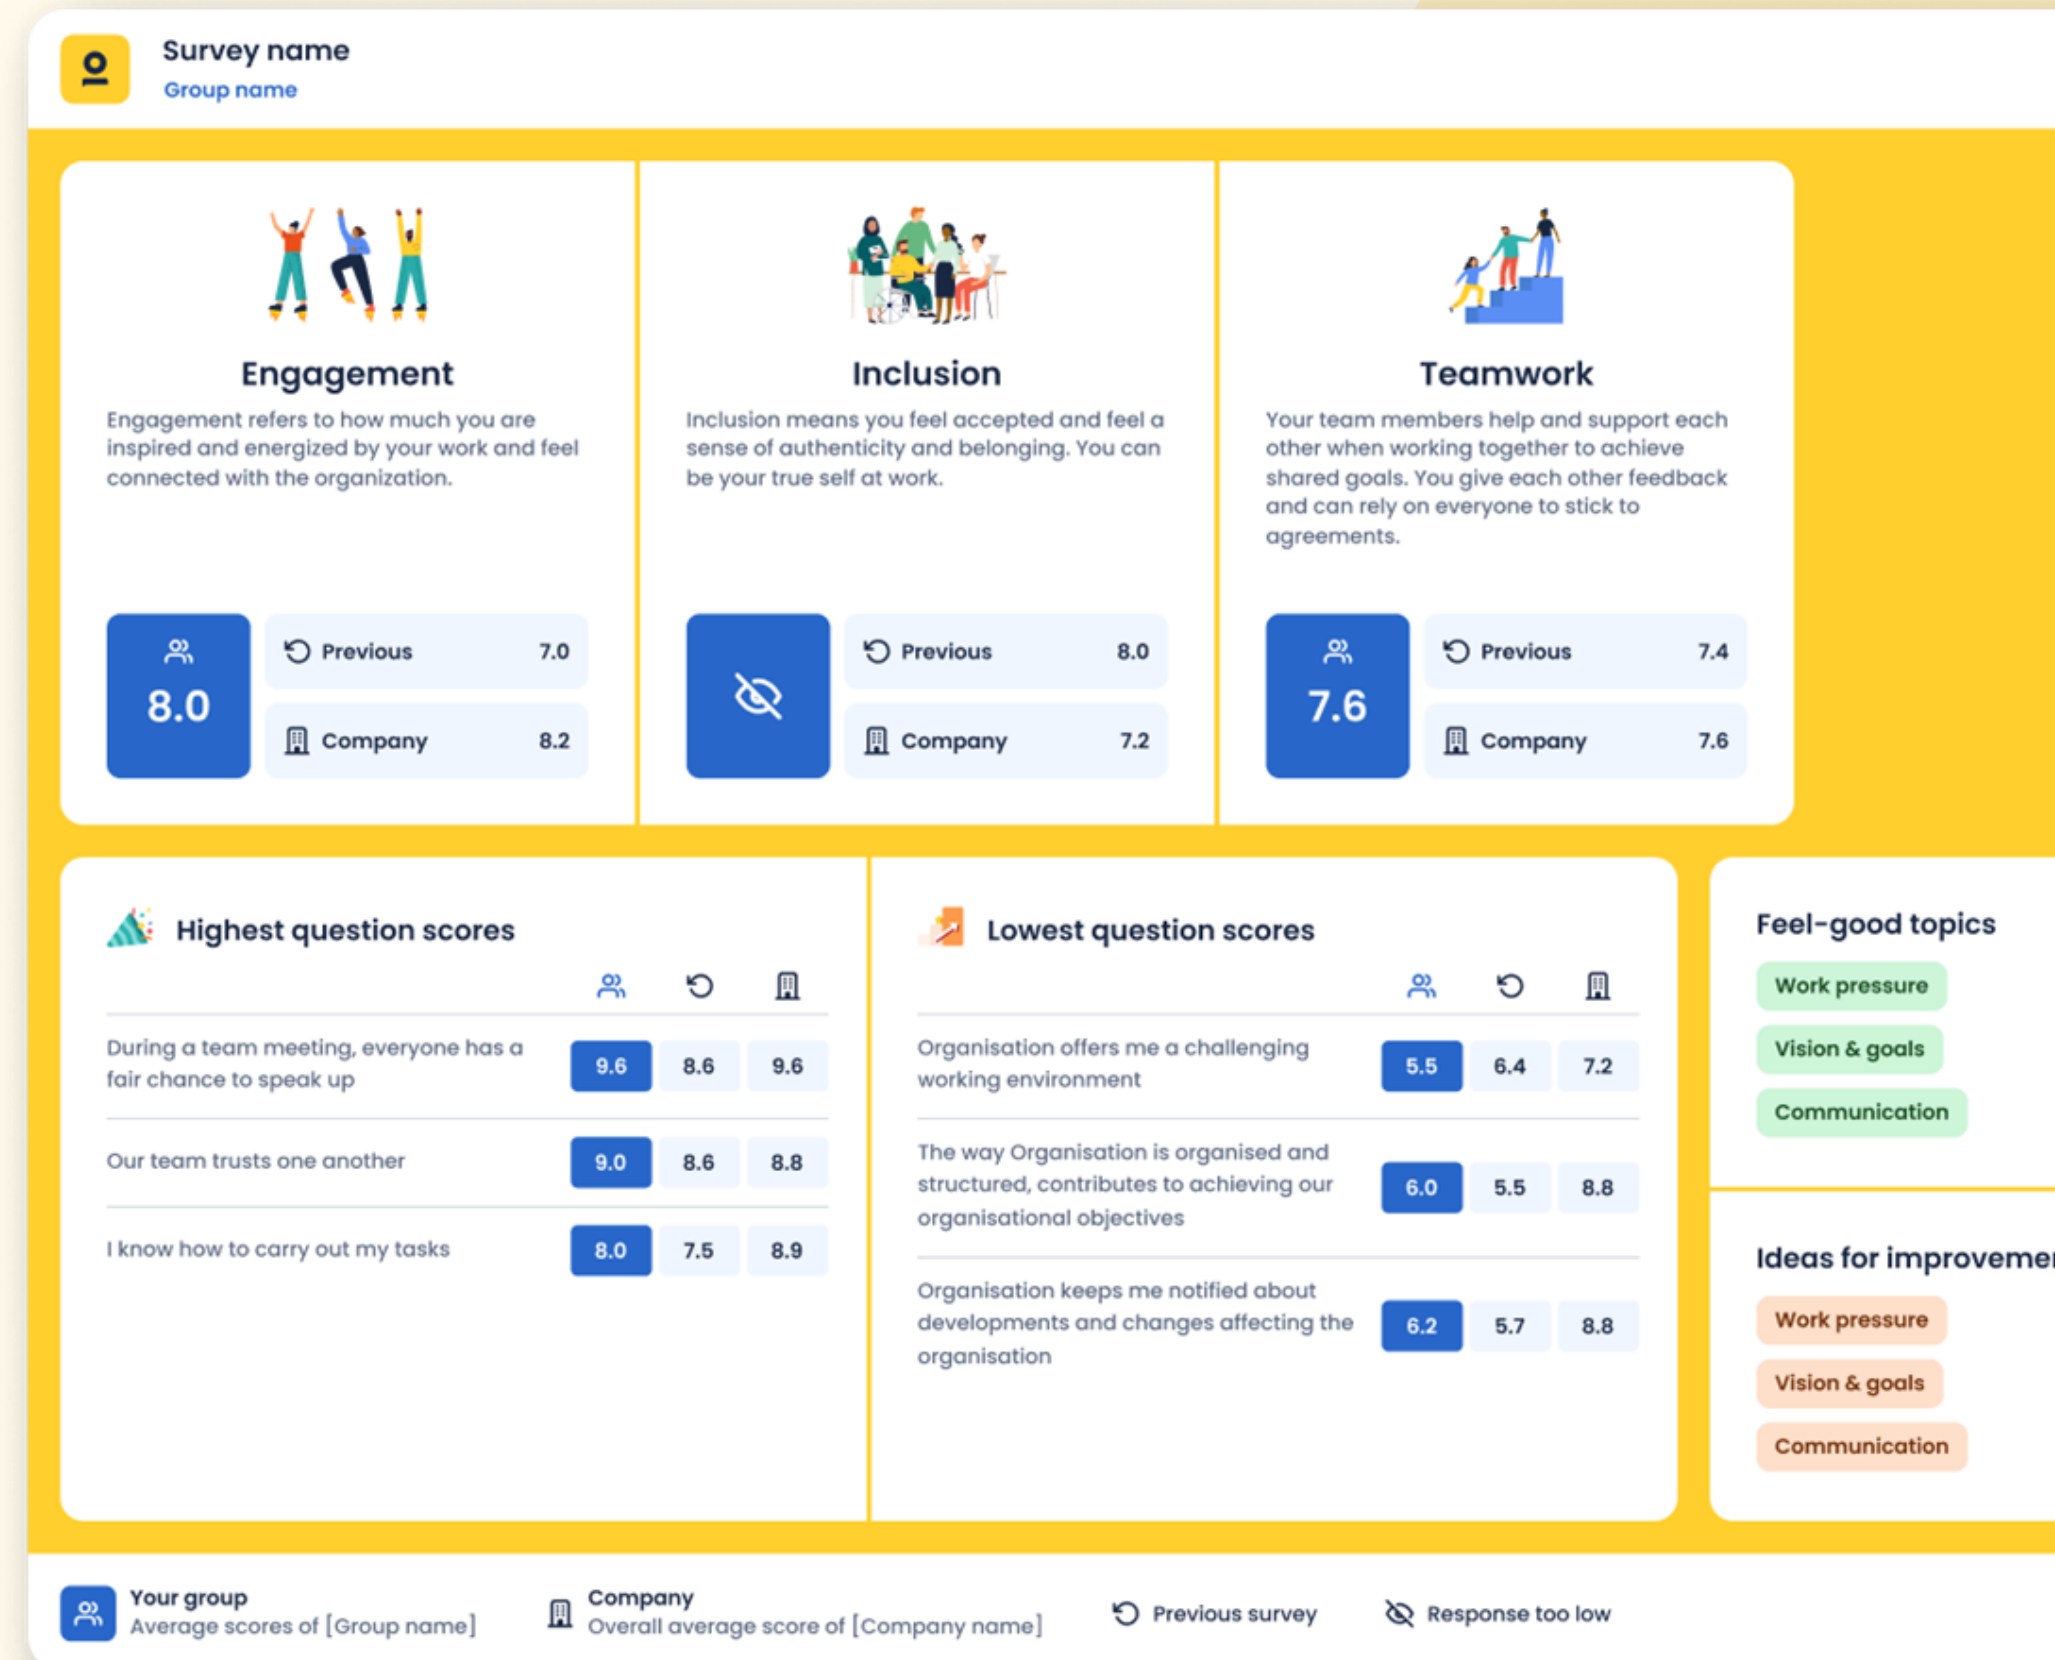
Survey name
Group name

Engagement
Engagement refers to how much you are inspired and energized by your work and feel connected with the organization.

8.0
Previous 7.0
Company 8.2

Inclusion
Inclusion means you feel accepted and feel a sense of authenticity and belonging. You can be your true self at work.

Previous 8.0
Company 7.2

Teamwork
Your team members help and support each other when working together to achieve shared goals. You give each other feedback and can rely on everyone to stick to agreements.

7.6
Previous 7.4
Company 7.6

Highest question scores

| | | | |
|---|---|---|---|
| During a team meeting, everyone has a fair chance to speak up | 9.6 | 8.6 | 9.6 |
| Our team trusts one another | 9.0 | 8.6 | 8.8 |
| I know how to carry out my tasks | 8.0 | 7.5 | 8.9 |

Lowest question scores

| | | | |
|---|---|---|---|
| Organisation offers me a challenging working environment | 5.5 | 6.4 | 7.2 |
| The way Organisation is organised and structured, contributes to achieving our organisational objectives | 6.0 | 5.5 | 8.8 |
| Organisation keeps me notified about developments and changes affecting the organisation | 6.2 | 5.7 | 8.8 |

Feel-good topics
Work pressure
Vision & goals
Communication

Ideas for improveme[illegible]
Work pressure
Vision & goals
Communication

Your group
Average scores of [Group name]
Company
Overall average score of [Company name]
Previous survey
Response too low